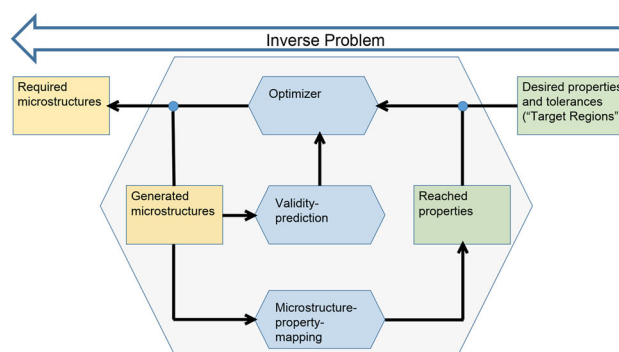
Inverse Problem

Required microstructures

Optimizer

Desired properties and tolerances ("Target Regions"

Generated microstructures

Validity-prediction

Reached properties

Microstructure-property-mapping